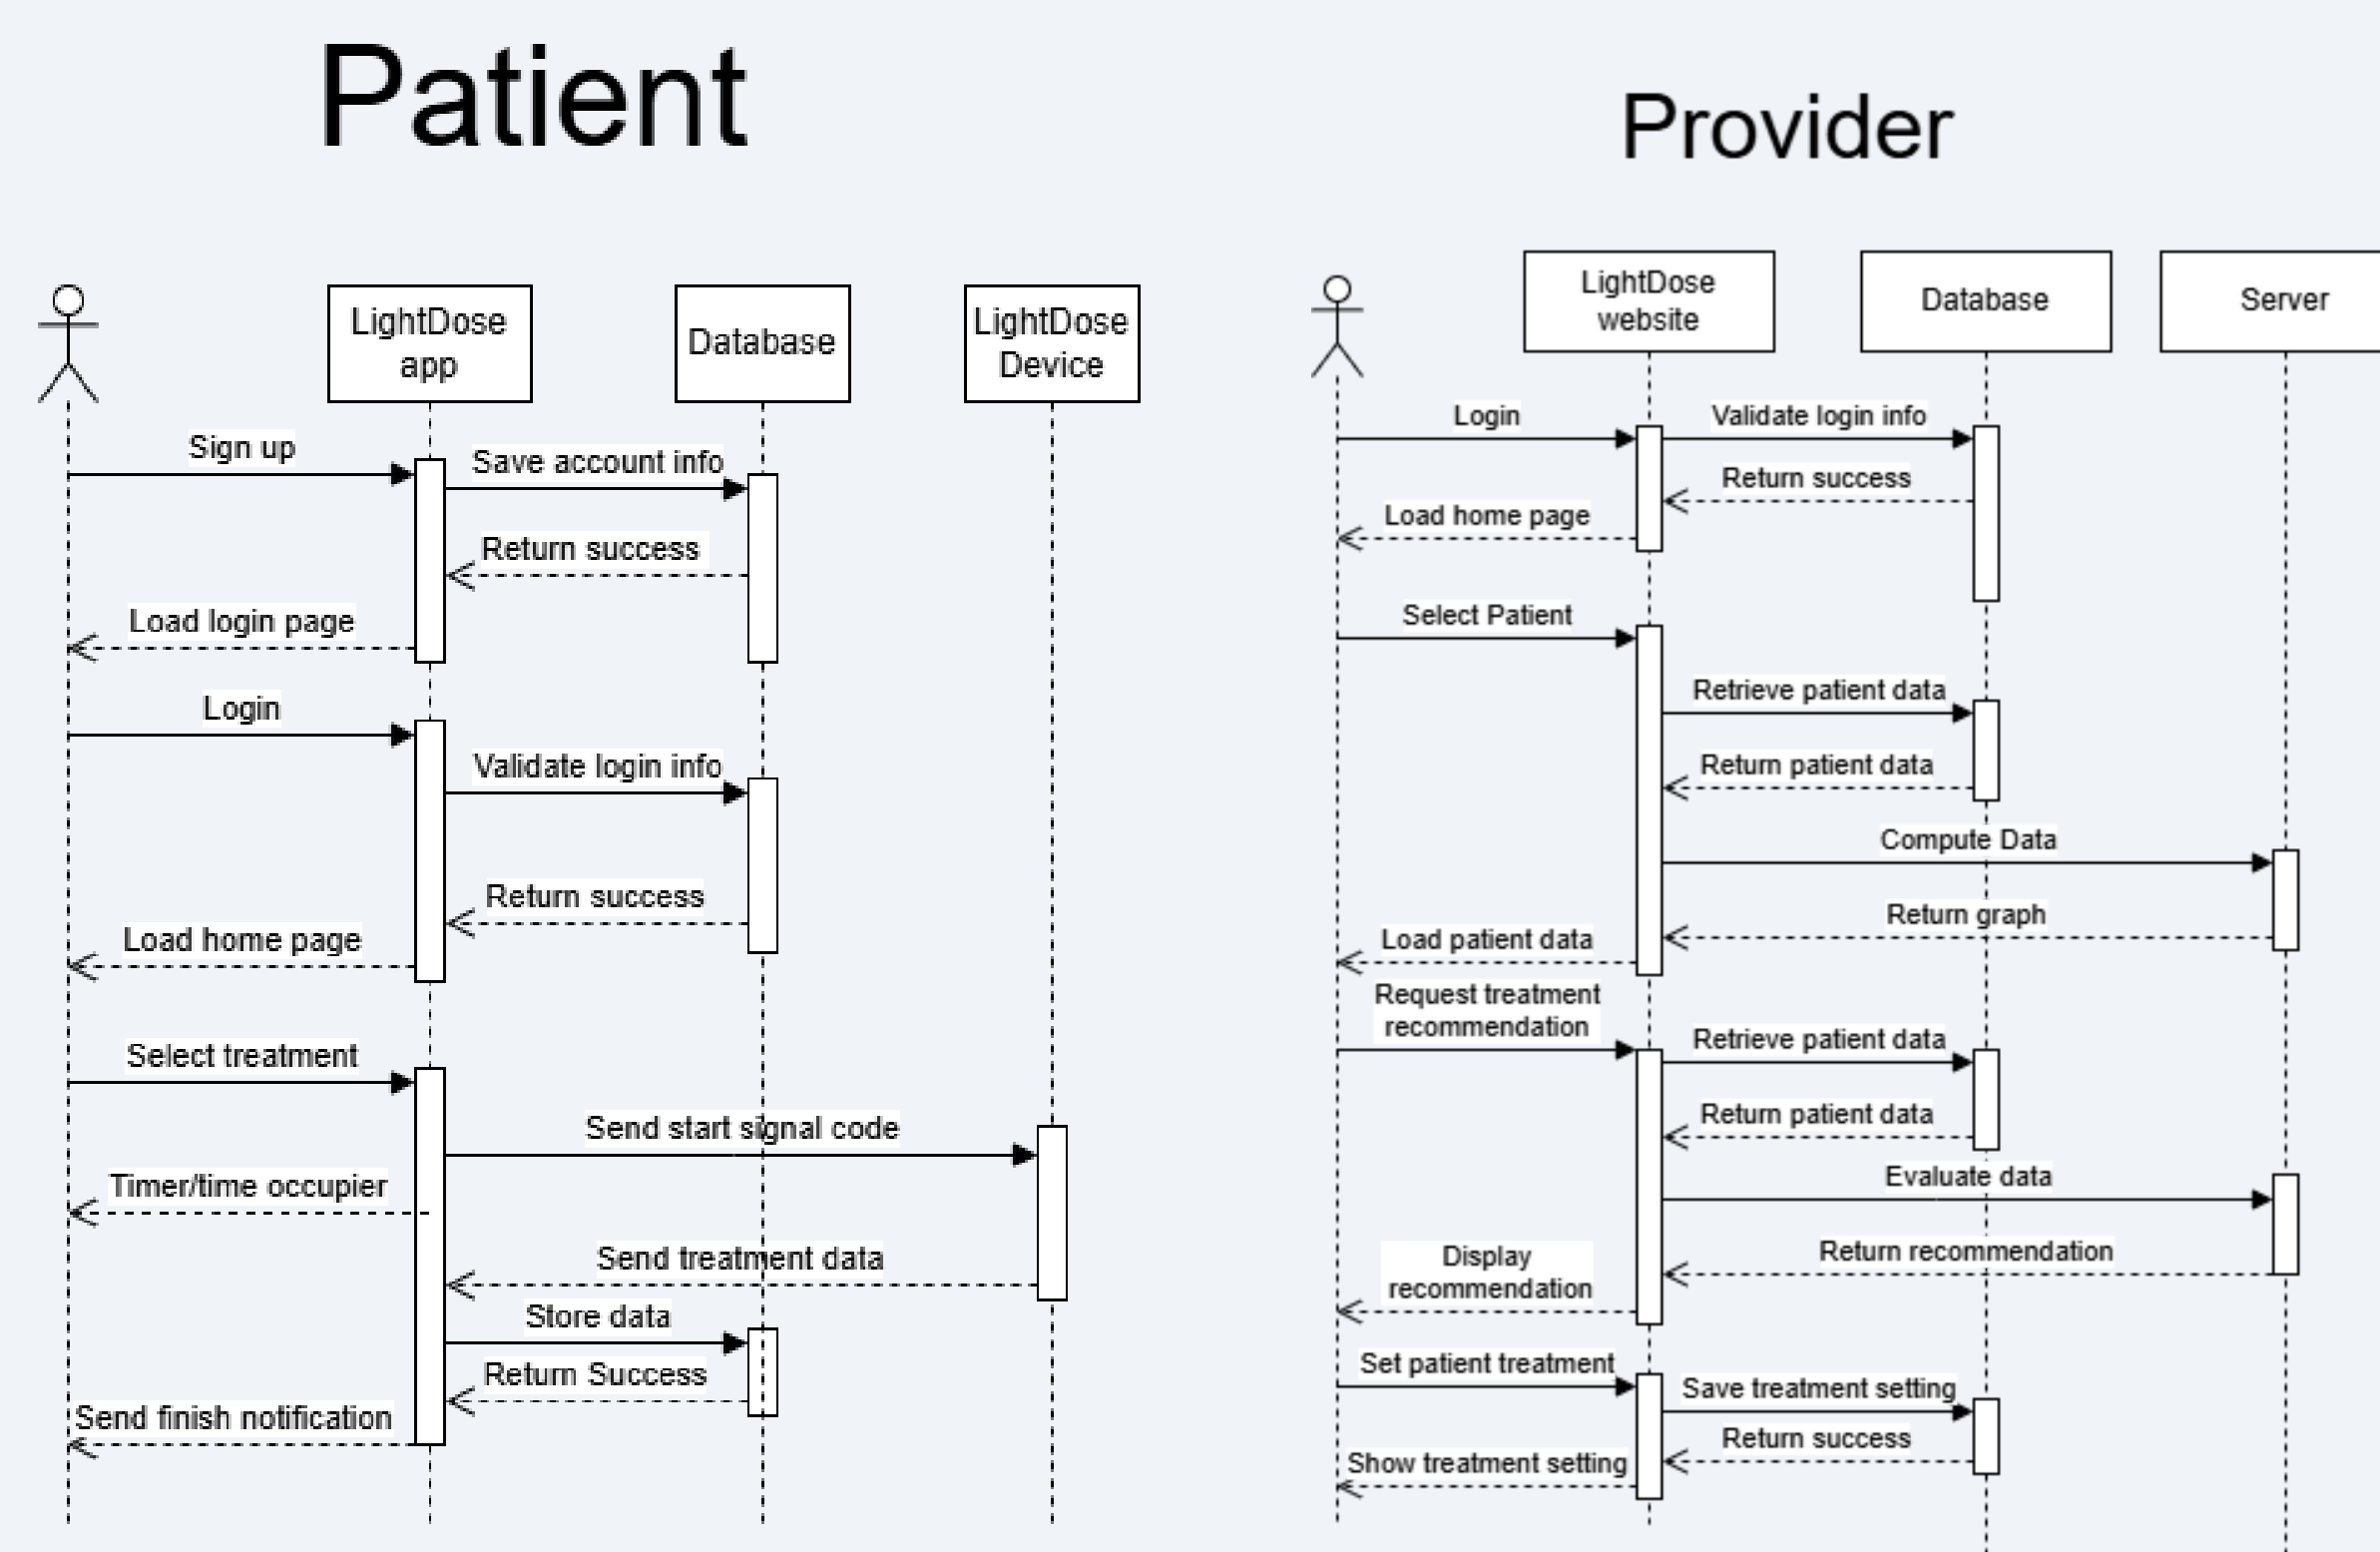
Patient

LightDose app

Database

LightDose Device

Sign up

Save account info

Return success

Load login page

Login

Validate login info

Return success

Load home page

Select treatment

Send start signal code

Timer/time occupier

Send treatment data

Store data

Return Success

Send finish notification

Provider

LightDose website

Database

Server

Login

Validate login info

Return success

Load home page

Select Patient

Retrieve patient data

Return patient data

Compute Data

Return graph

Load patient data

Request treatment recommendation

Retrieve patient data

Return patient data

Evaluate data

Return recommendation

Display recommendation

Set patient treatment

Save treatment setting

Return success

Show treatment setting